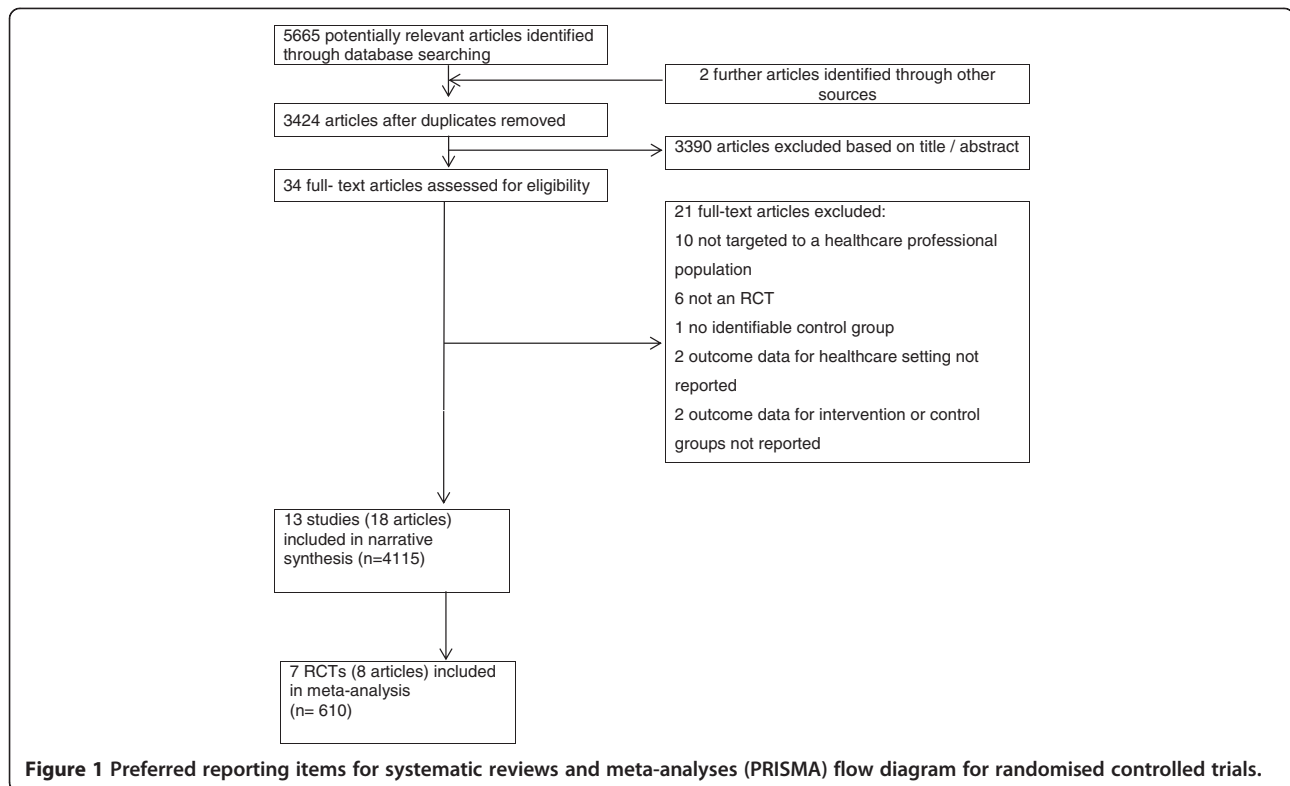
5665 potentially relevant articles identified through database searching

2 further articles identified through other sources

3424 articles after duplicates removed

3390 articles excluded based on title / abstract

34 full- text articles assessed for eligibility

21 full-text articles excluded:
10 not targeted to a healthcare professional population
6 not an RCT
1 no identifiable control group
2 outcome data for healthcare setting not reported
2 outcome data for intervention or control groups not reported

13 studies (18 articles) included in narrative synthesis (n=4115)

7 RCTs (8 articles) included in meta-analysis (n= 610)

**Figure 1 Preferred reporting items for systematic reviews and meta-analyses (PRISMA) flow diagram for randomised controlled trials.**